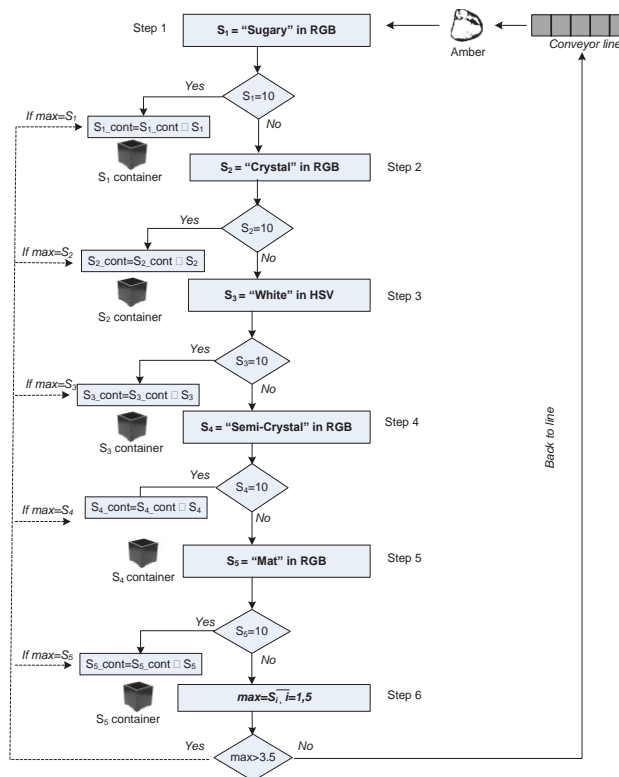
Step 1

$S_1$ = "Sugary" in RGB

Amber

Conveyor line

Yes

$S_1$=10

If max=$S_1$

$S_1$_cont=$S_1$_cont □ $S_1$

No

$S_1$ container

$S_2$ = "Crystal" in RGB

Step 2

Yes

$S_2$=10

If max=$S_2$

$S_2$_cont=$S_2$_cont □ $S_2$

No

$S_2$ container

$S_3$ = "White" in HSV

Step 3

Yes

$S_3$=10

If max=$S_3$

$S_3$_cont=$S_3$_cont □ $S_3$

No

$S_3$ container

$S_4$ = "Semi-Crystal" in RGB

Step 4

Back to line

Yes

$S_4$=10

If max=$S_4$

$S_4$_cont=$S_4$_cont □ $S_4$

No

$S_4$ container

$S_5$ = "Mat" in RGB

Step 5

Yes

$S_5$=10

If max=$S_5$

$S_5$_cont=$S_5$_cont □ $S_5$

No

$S_5$ container

max=$\overline{S_i, i=1,5}$

Step 6

Yes

max>3.5

No